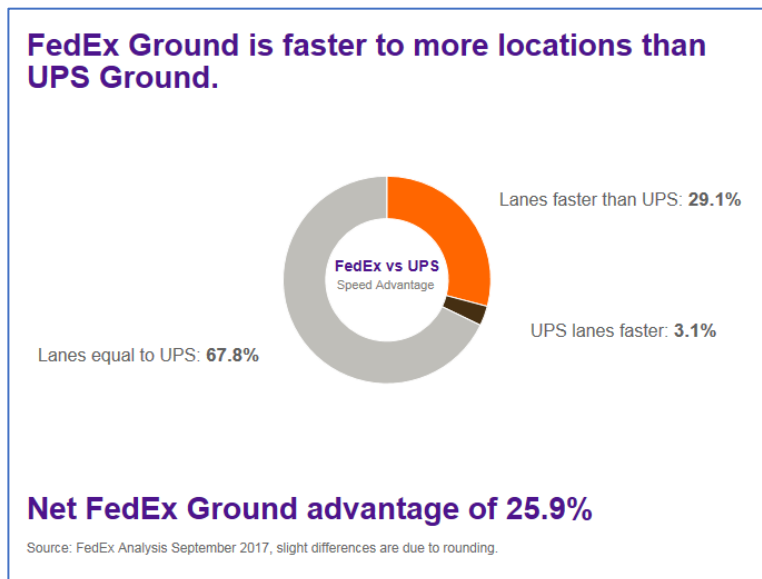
FedEx Ground is faster to more locations than UPS Ground.

FedEx vs UPS
Speed Advantage

Lanes faster than UPS: **29.1%**

UPS lanes faster: **3.1%**

Lanes equal to UPS: **67.8%**

Net FedEx Ground advantage of 25.9%

Source: FedEx Analysis September 2017, slight differences are due to rounding.